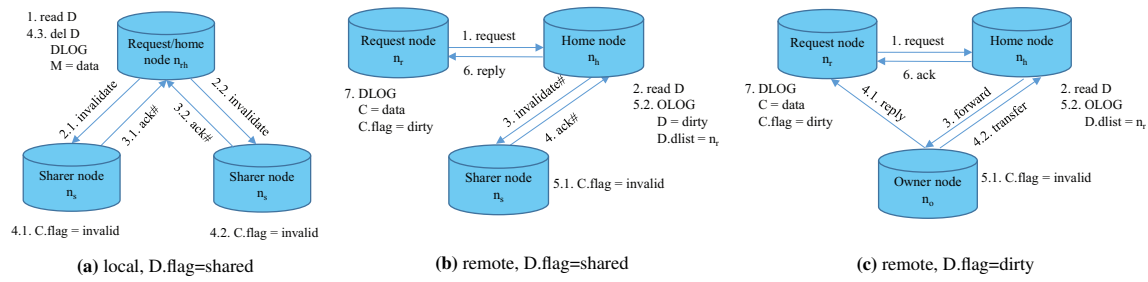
1. read D
4.3. del D
DLOG
M = data

Request/home node $n_{rh}$

2.1. invalidate
3.1. ack#
3.2. ack#
2.2. invalidate

Sharer node $n_s$

Sharer node $n_s$

4.1. C.flag = invalid

4.2. C.flag = invalid

**(a)** local, D.flag=shared

Request node $n_r$

1. request

6. reply

Home node $n_h$

7. DLOG
C = data
C.flag = dirty

3. invalidate#
4. ack#

2. read D
5.2. OLOG
D = dirty
D.dlist = $n_r$

Sharer node $n_s$

5.1. C.flag = invalid

**(b)** remote, D.flag=shared

Request node $n_r$

1. request

6. ack

Home node $n_h$

7. DLOG
C = data
C.flag = dirty

4.1. reply
3. forward
4.2. transfer

2. read D
5.2. OLOG
D.dlist = $n_r$

Owner node $n_o$

5.1. C.flag = invalid

**(c)** remote, D.flag=dirty